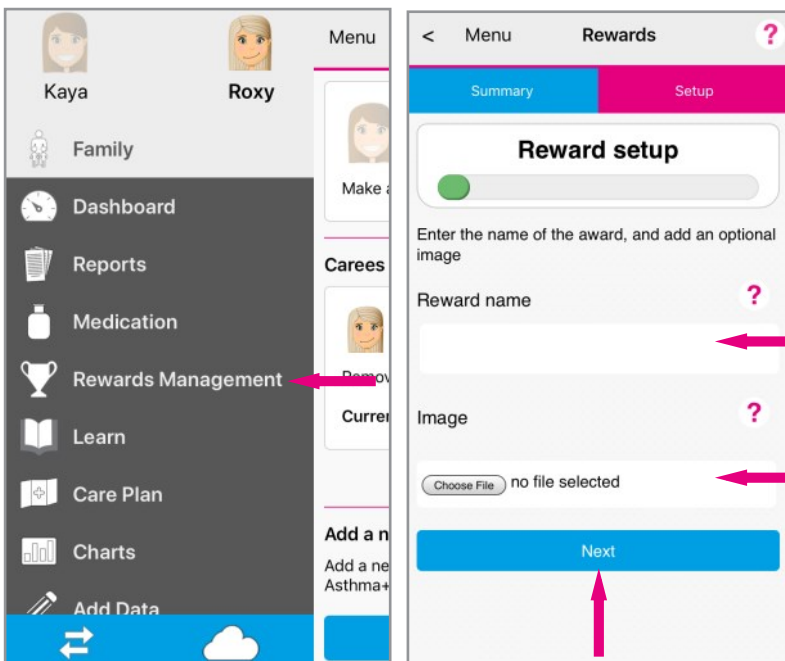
Kaya

Roxy

Family

Dashboard

Reports

Medication

Rewards Management

Learn

Care Plan

Charts

Add Data

Menu

Make a

Carees

Remov

Curren

Add a n

Add a ne
Asthma+

< Menu Rewards ?

Summary

Setup

Reward setup

Enter the name of the award, and add an optional image

Reward name ?

Image ?

Choose File no file selected

Next